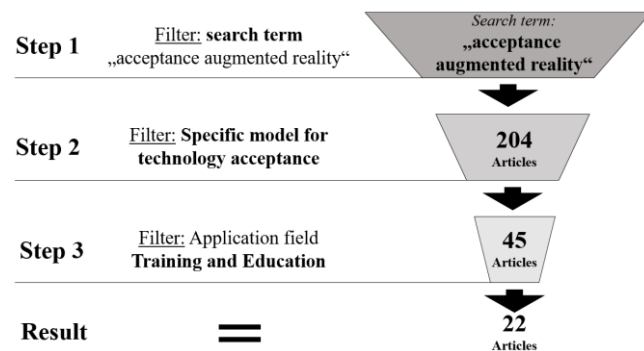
Step 1

Filter: search term „acceptance augmented reality“

Search term: „acceptance augmented reality“

Step 2

Filter: Specific model for technology acceptance

204 Articles

Step 3

Filter: Application field Training and Education

45 Articles

Result

=

22 Articles